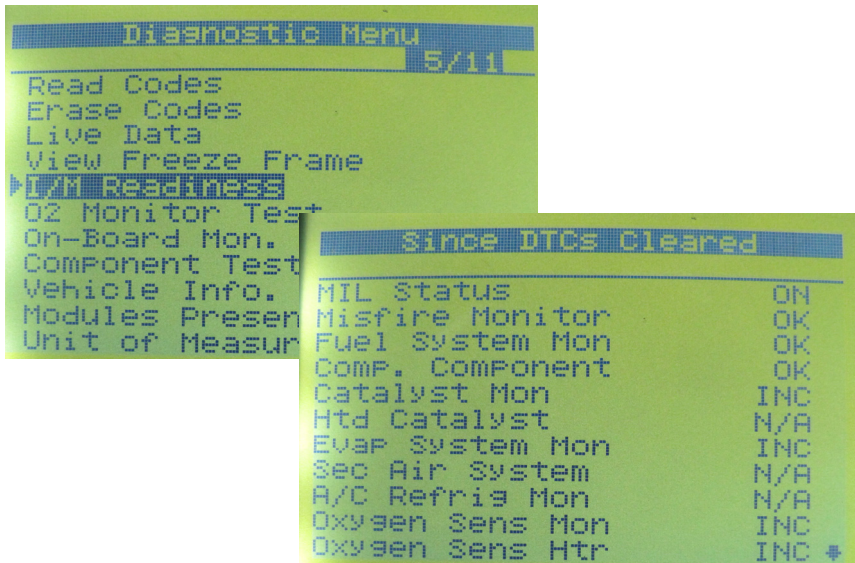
Diagnostic Menu
5/11
Read Codes
Erase Codes
Live Data
View Freeze Frame
I/M Readiness
O2 Monitor Test
On-Board Mon.
Component Test
Vehicle Info.
Modules Presen
Unit of Measur

Since DTCs Cleared

| | |
|---|---|
| MIL Status | ON |
| Misfire Monitor | OK |
| Fuel System Mon | OK |
| Comp. Component | OK |
| Catalyst Mon | INC |
| Htd Catalyst | N/A |
| Evap System Mon | INC |
| Sec Air System | N/A |
| A/C Refrig Mon | N/A |
| Oxygen Sens Mon | INC |
| Oxygen Sens Htr | INC |